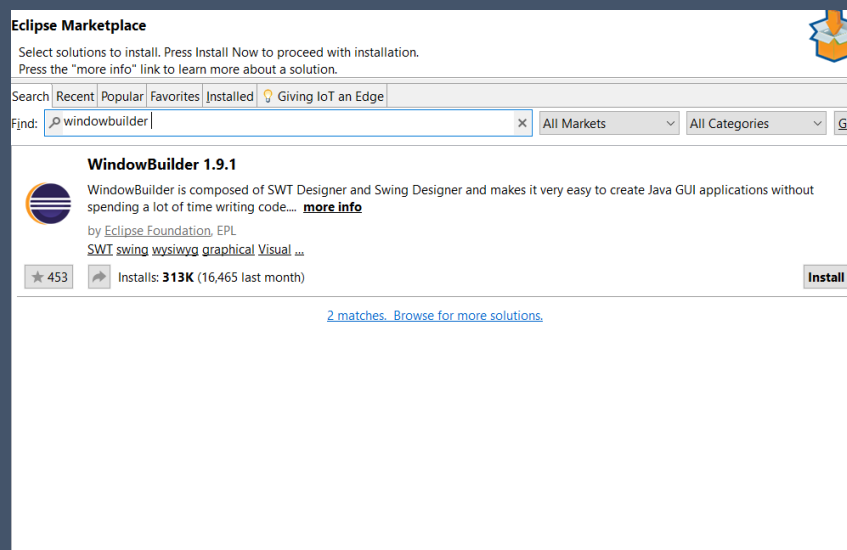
Eclipse Marketplace

Select solutions to install. Press Install Now to proceed with installation.
Press the "more info" link to learn more about a solution.

Search Recent Popular Favorites Installed Giving IoT an Edge

Find: windowbuilder

All Markets

All Categories

G

WindowBuilder 1.9.1

WindowBuilder is composed of SWT Designer and Swing Designer and makes it very easy to create Java GUI applications without spending a lot of time writing code.... more info

by Eclipse Foundation, EPL

SWT swing wysiwyg graphical Visual ...

453

Installs: 313K (16,465 last month)

Install

2 matches. Browse for more solutions.